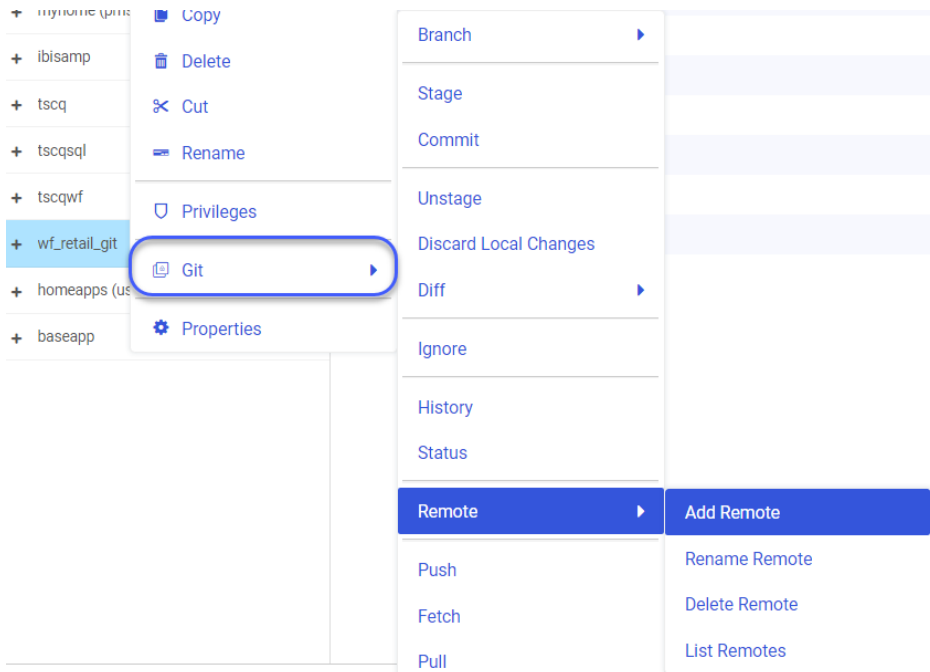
+ myhome (pm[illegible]
+ ibisamp
+ tscq
+ tscqsql
+ tscqwf
+ wf_retail_git
+ homeapps (us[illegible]
+ baseapp

Copy
Delete
Cut
Rename
Privileges
Git
Properties

Branch
Stage
Commit
Unstage
Discard Local Changes
Diff
Ignore
History
Status
Remote
Push
Fetch
Pull

Add Remote
Rename Remote
Delete Remote
List Remotes